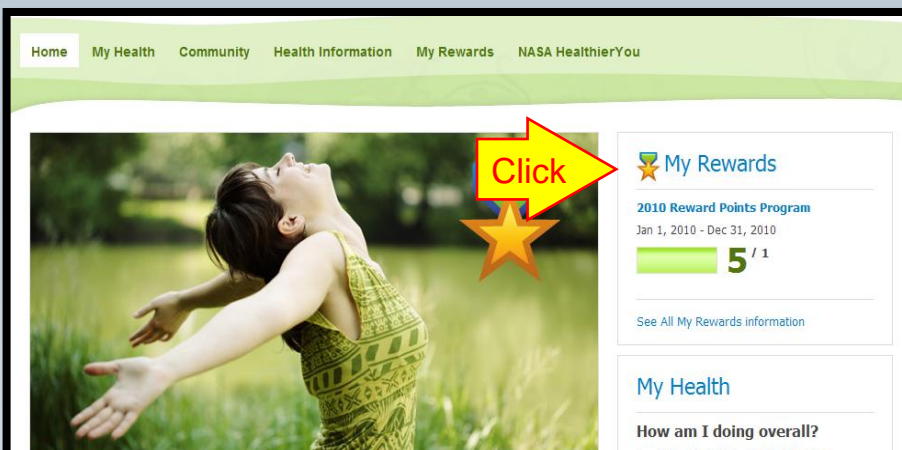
Home My Health Community Health Information My Rewards NASA HealthierYou

Click

My Rewards

2010 Reward Points Program

Jan 1, 2010 - Dec 31, 2010

5 / 1

See All My Rewards information

My Health

How am I doing overall?